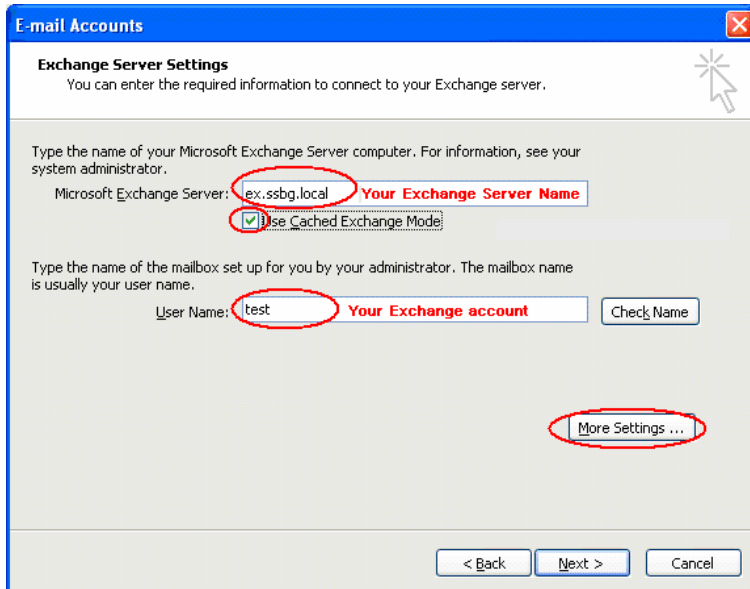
E-mail Accounts

Exchange Server Settings
You can enter the required information to connect to your Exchange server.

Type the name of your Microsoft Exchange Server computer. For information, see your system administrator.

Microsoft Exchange Server: ex.ssbg.local Your Exchange Server Name

Use Cached Exchange Mode

Type the name of the mailbox set up for you by your administrator. The mailbox name is usually your user name.

User Name: test Your Exchange account

Check Name

More Settings ...

< Back Next > Cancel